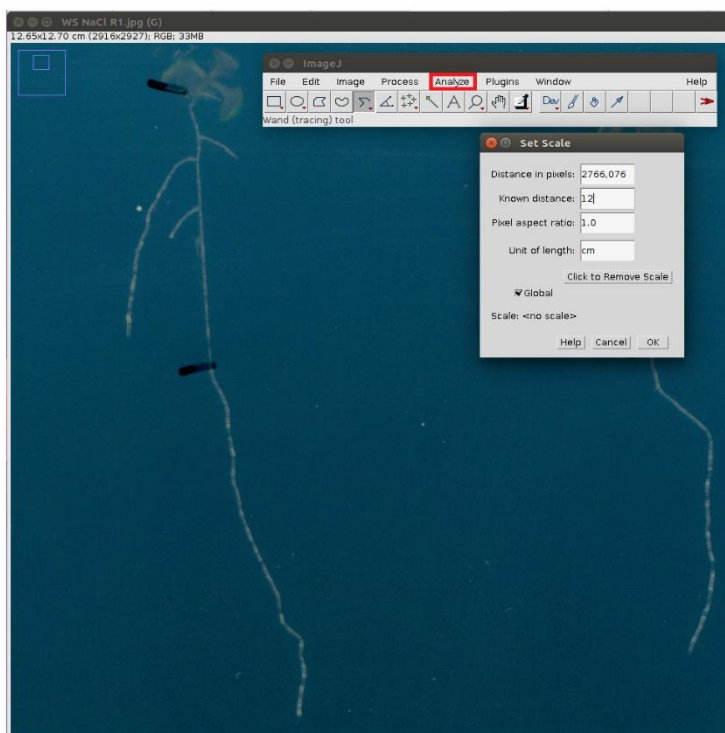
WS NaCl R1.jpg (G)
12.65x12.70 cm (2916x2927); RGB; 33MB

ImageJ
File Edit Image Process Analyze Plugins Window Help
Dev
Wand (tracing) tool

Set Scale
Distance in pixels: 2766.076
Known distance: 12
Pixel aspect ratio: 1.0
Unit of length: cm
Click to Remove Scale
Global
Scale: <no scale>
Help Cancel OK